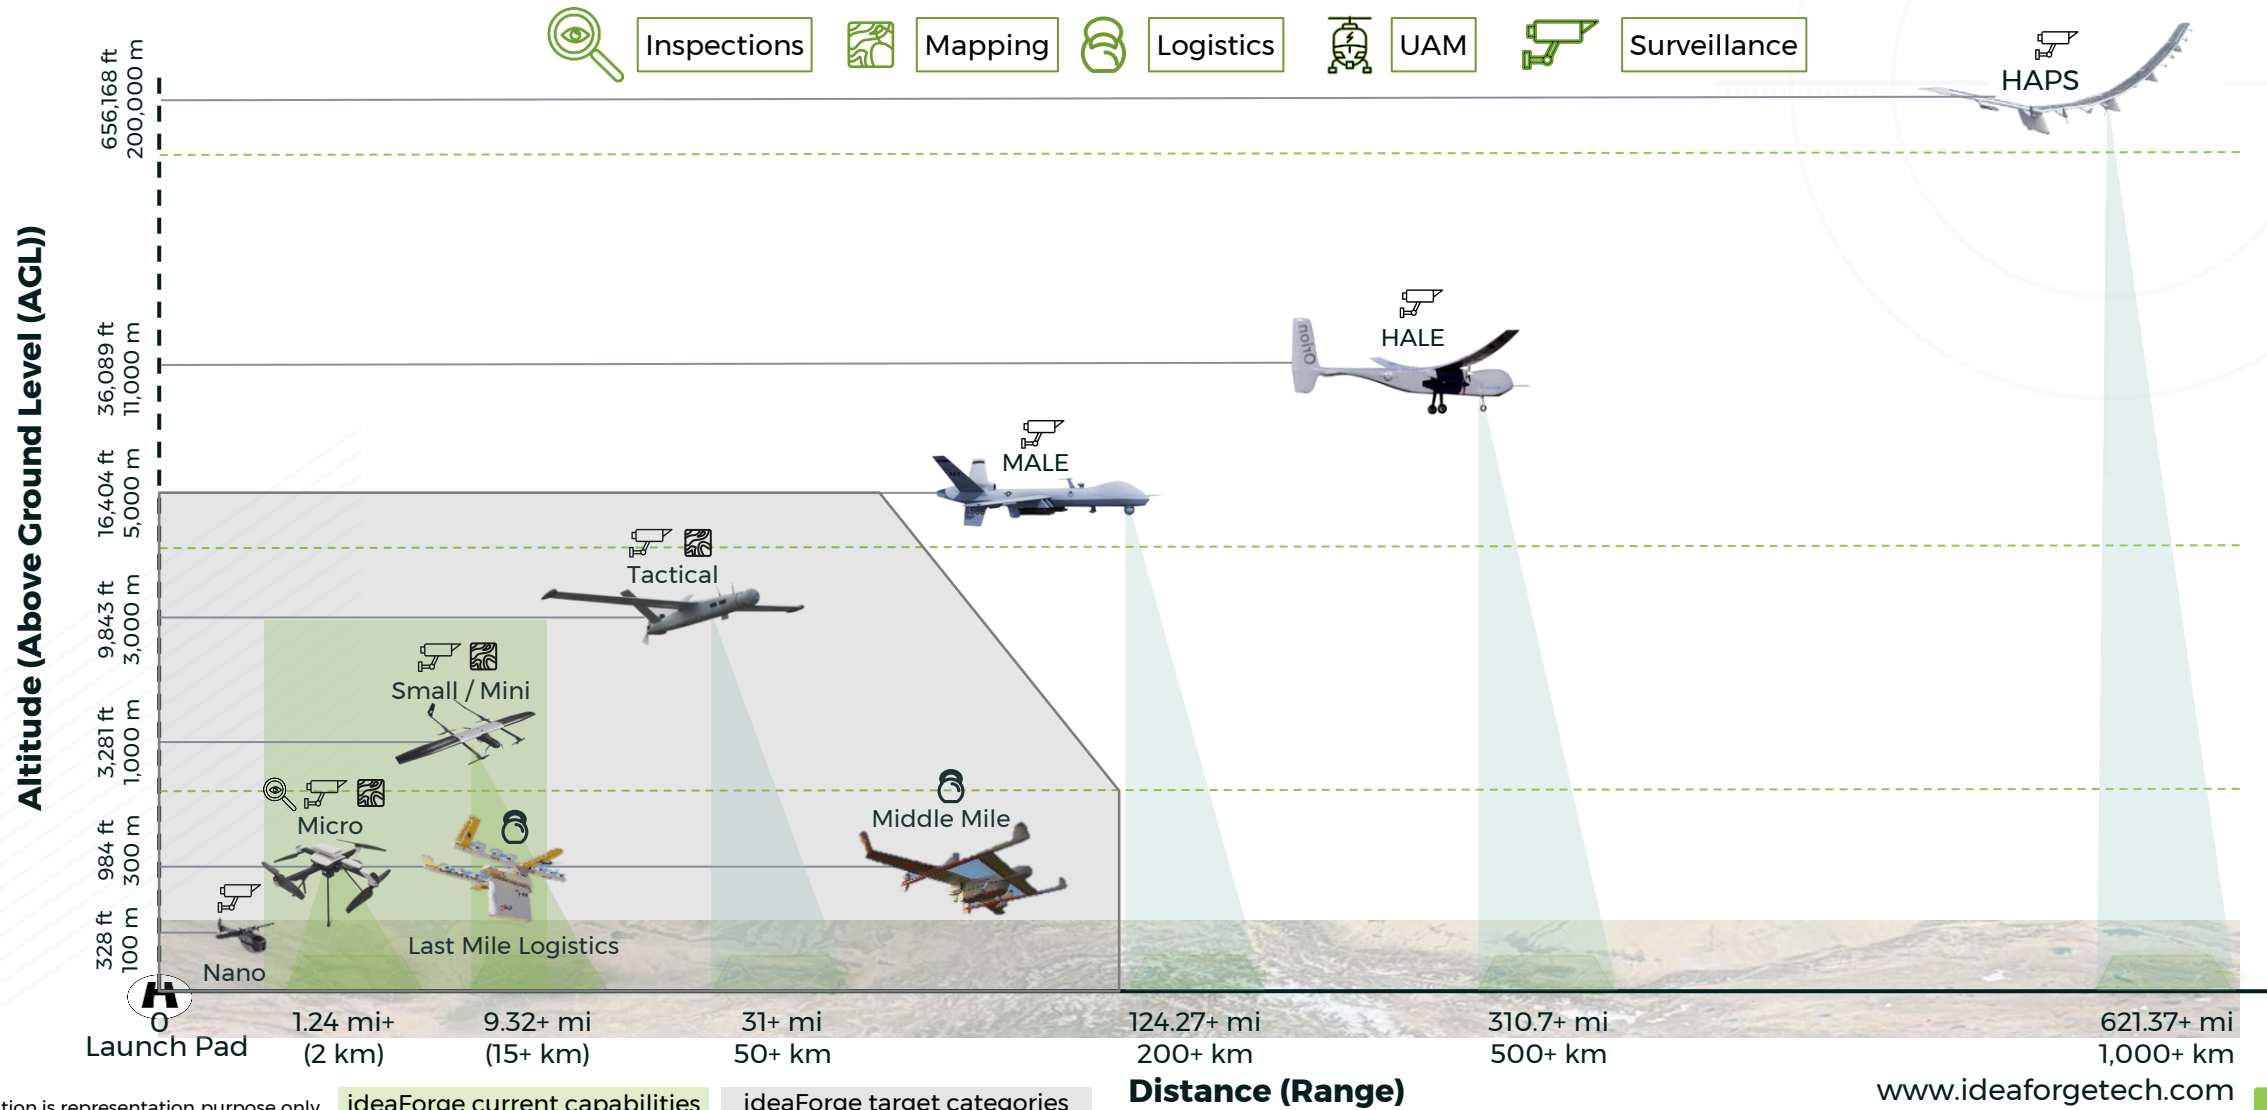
Inspections Mapping Logistics UAM Surveillance

HAPS

HALE

MALE

Tactical

Small / Mini

Micro

Middle Mile

Last Mile Logistics

Nano

Altitude (Above Ground Level (AGL))

656,168 ft 200,000 m
36,089 ft 11,000 m
16,404 ft 5,000 m
9,843 ft 3,000 m
3,281 ft 1,000 m
984 ft 300 m
328 ft 100 m

0 Launch Pad
1.24 mi+ (2 km)
9.32+ mi (15+ km)
31+ mi 50+ km
124.27+ mi 200+ km
310.7+ mi 500+ km
621.37+ mi 1,000+ km

Distance (Range)

www.ideaforgetech.com

tion is representation purpose only
ideaForge current capabilities
ideaForge target categories